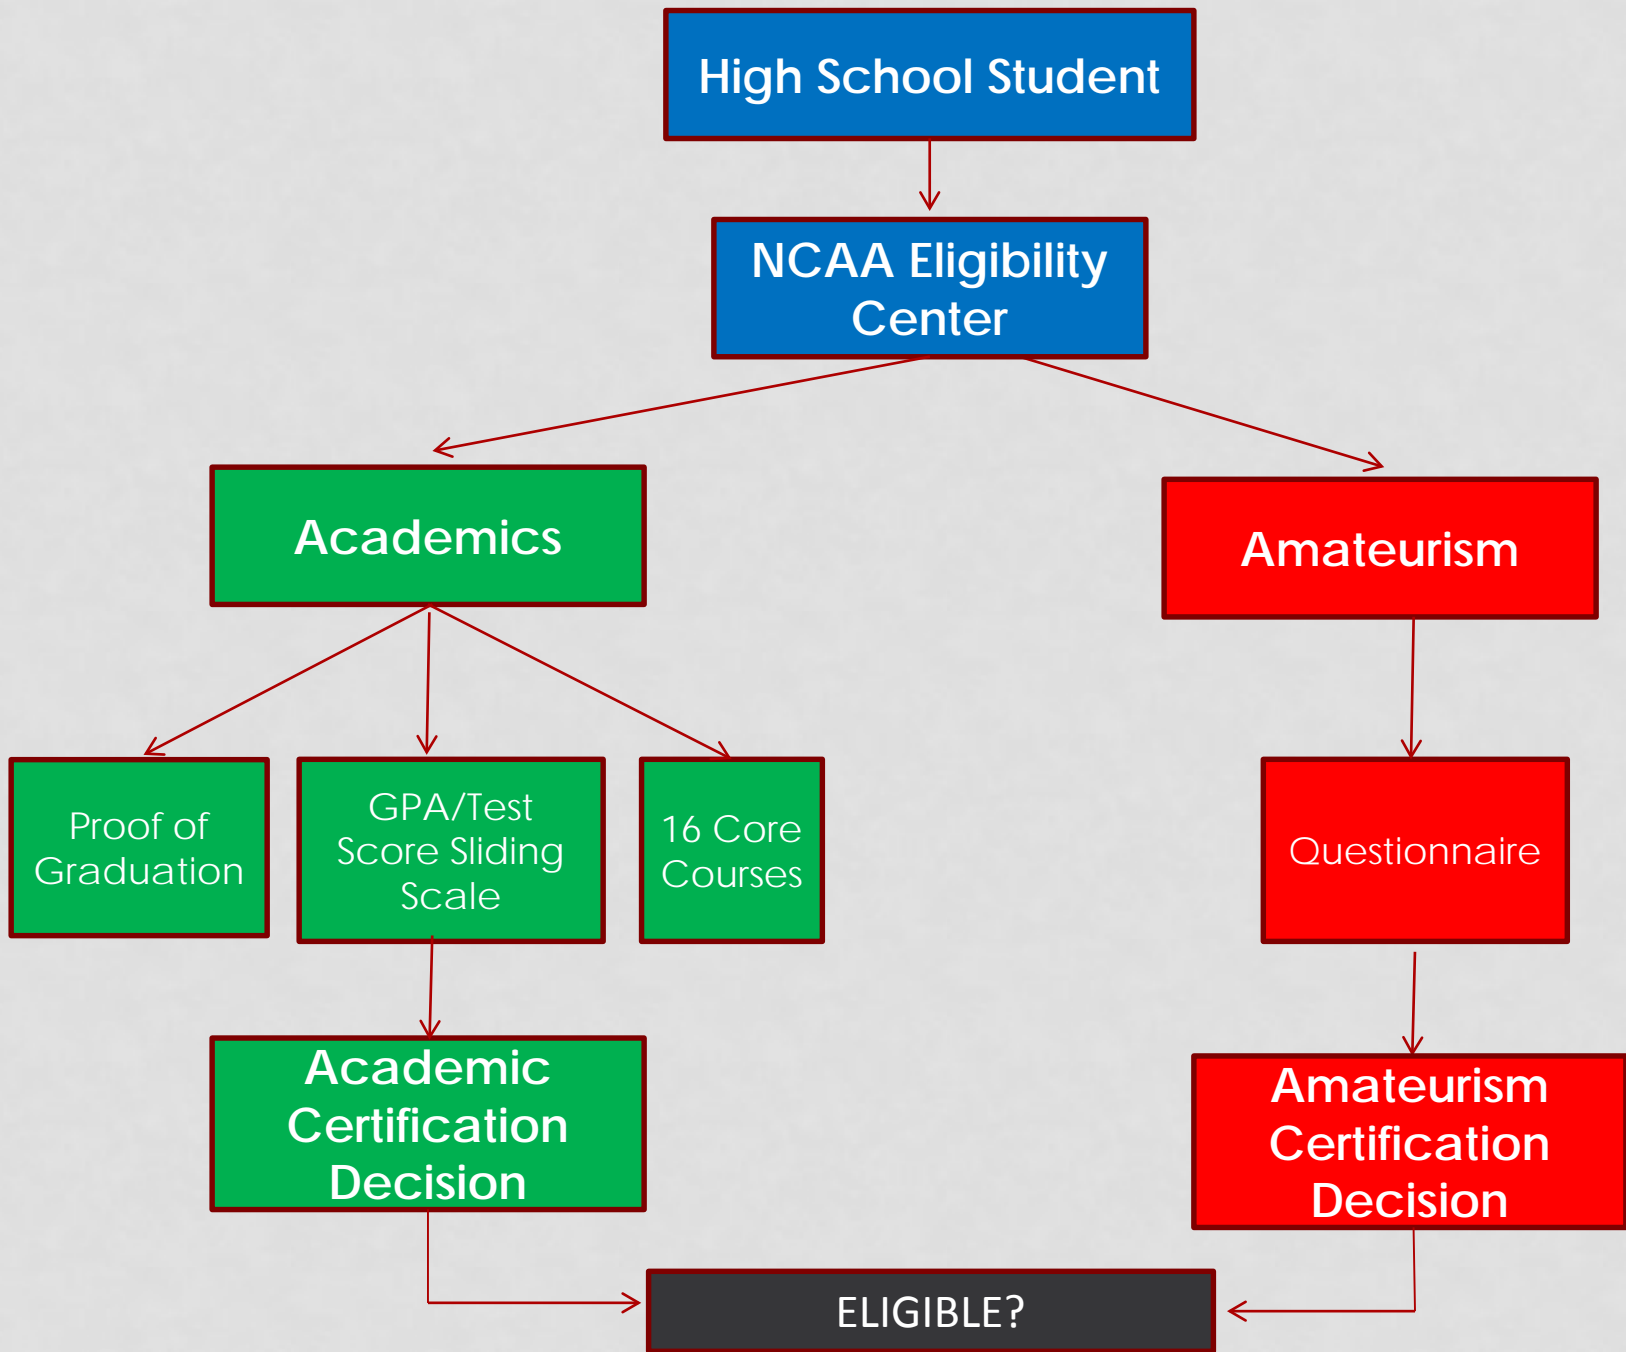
High School Student

NCAA Eligibility Center

Academics

Amateurism

Proof of Graduation

GPA/Test Score Sliding Scale

16 Core Courses

Questionnaire

Academic Certification Decision

Amateurism Certification Decision

ELIGIBLE?